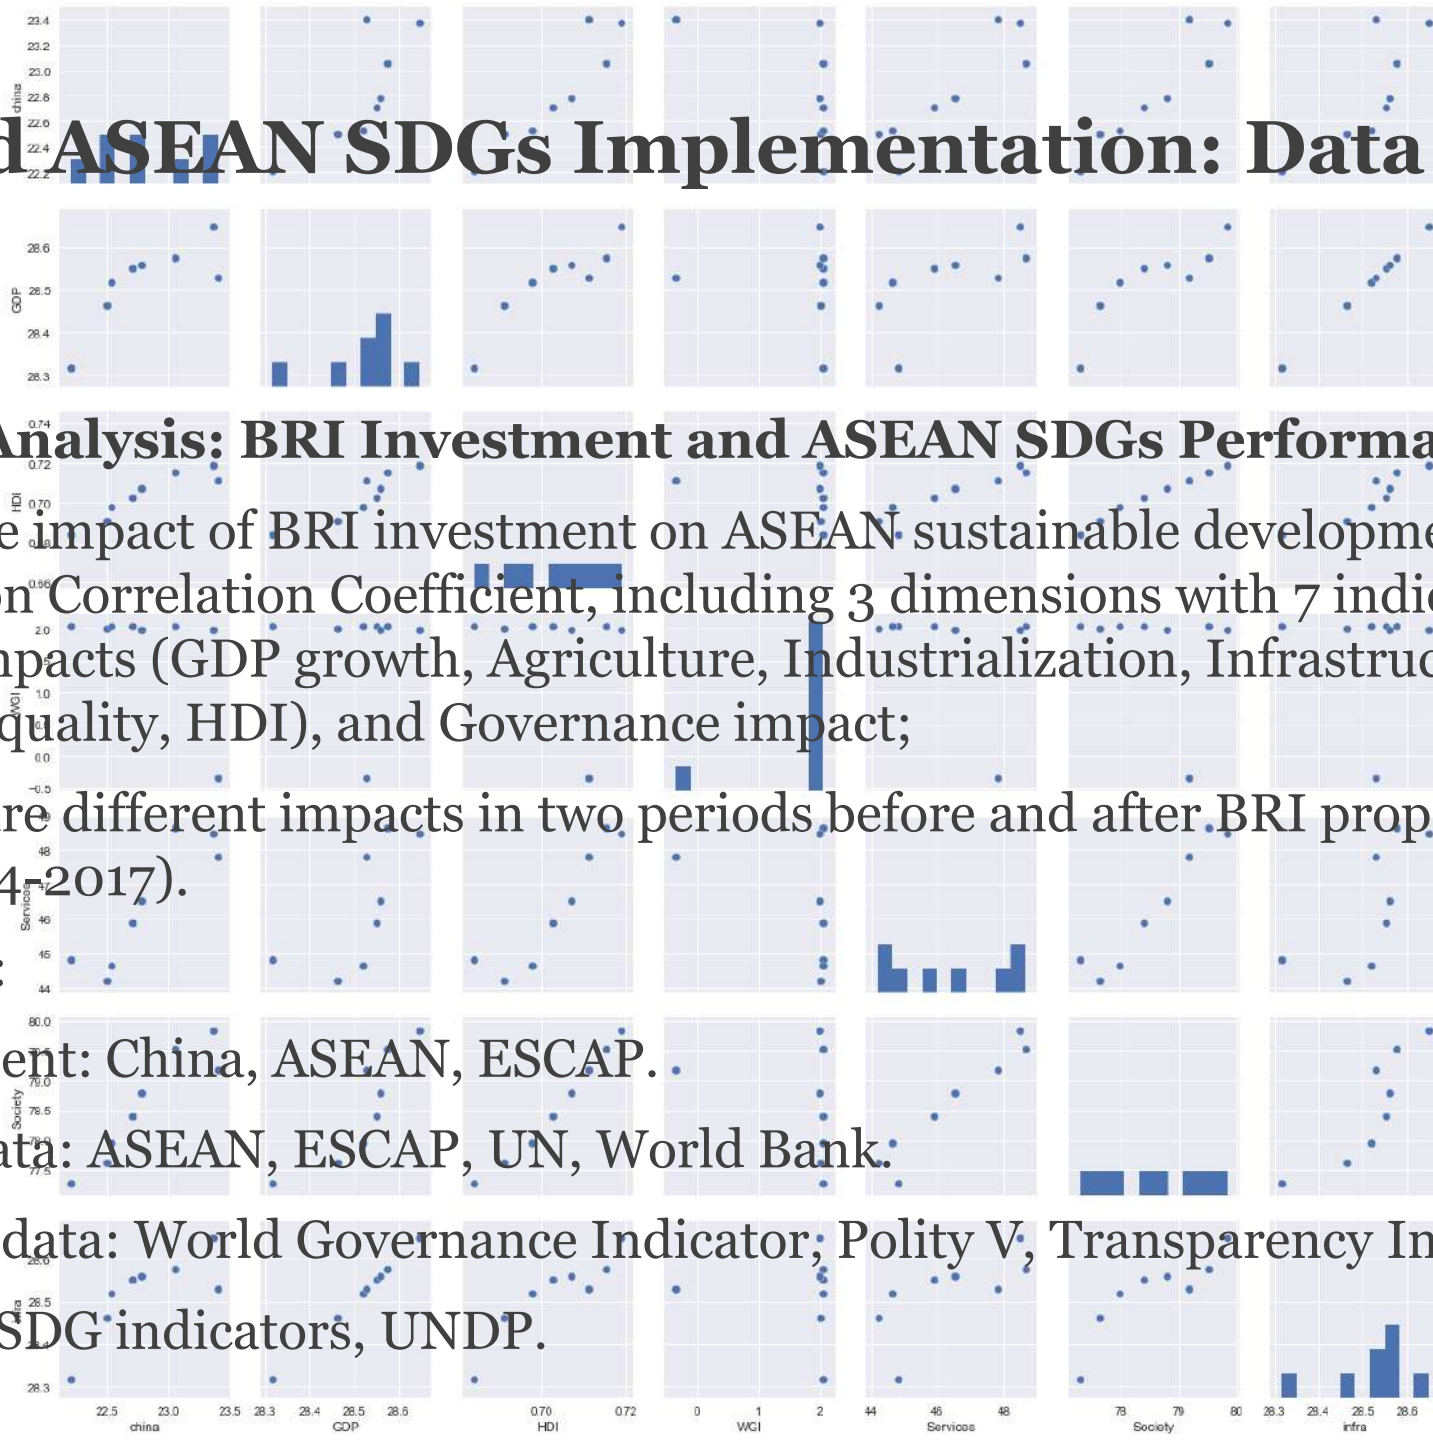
d ASEAN SDGs Implementation: Data

Analysis: BRI Investment and ASEAN SDGs Performa

e impact of BRI investment on ASEAN sustainable developme on Correlation Coefficient, including 3 dimensions with 7 indic npacts (GDP growth, Agriculture, Industrialization, Infrastruc quality, HDI), and Governance impact;

re different impacts in two periods before and after BRI prop 4-2017).

:

ent: China, ASEAN, ESCAP.

ata: ASEAN, ESCAP, UN, World Bank.

data: World Governance Indicator, Polity V, Transparency In

SDG indicators, UNDP.

china
GDP
HDI
WGI
Services
Society
infra

23.4
23.2
23.0
22.8
22.6
22.4
22.2
28.6
28.5
28.4
28.3
0.74
0.72
0.70
0.66
2.0
1.0
0.0
-0.5
48
47
46
45
44
80.0
79.0
78.5
77.5
28.6
28.5
28.3

22.5
23.0
23.5
28.3
28.4
28.5
28.6
0.70
0.72
0
1
2
44
46
48
78
79
80
28.3
28.4
28.5
28.6